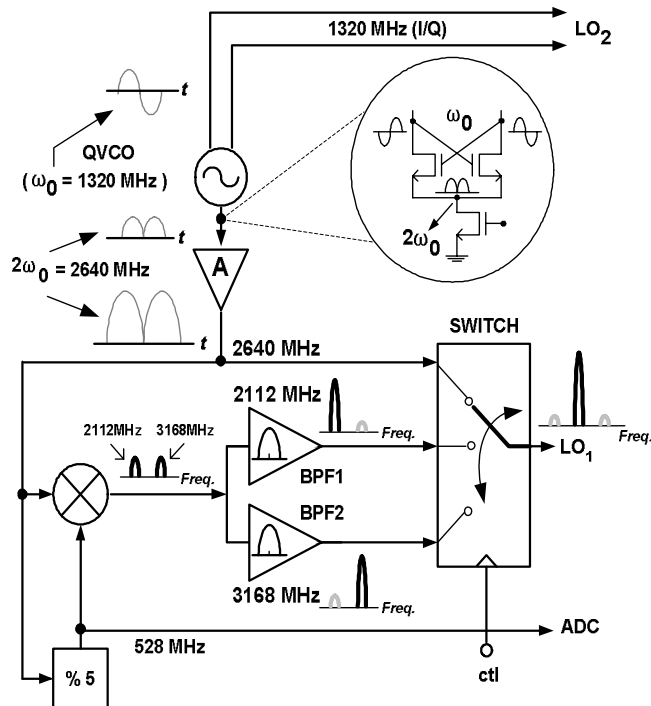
1320 MHz (I/Q)

LO$_2$

$t$

QVCO
( $\omega_0$ = 1320 MHz )

$\omega_0$

$2\omega_0$

$t$

$2\omega_0$ = 2640 MHz

A

$t$

2640 MHz

SWITCH

2112 MHz

Freq.

Freq.

2112MHz

3168MHz

Freq.

LO$_1$

BPF1

BPF2

3168 MHz

Freq.

ADC

528 MHz

ctl

% 5